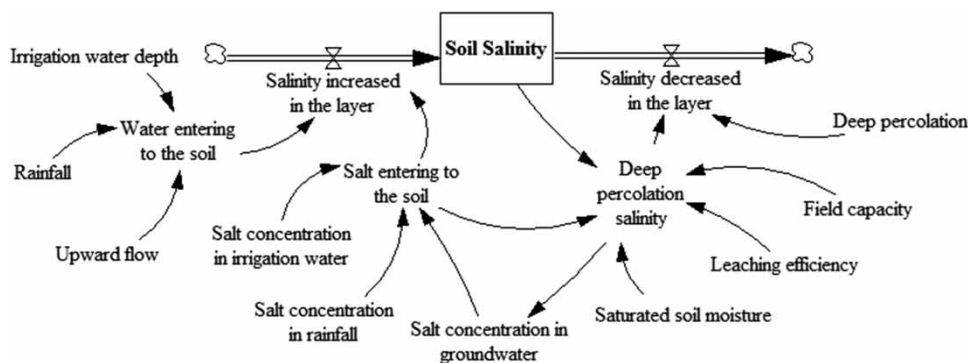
Irrigation water depth

Salinity increased in the layer

Soil Salinity

Salinity decreased in the layer

Deep percolation

Water entering to the soil

Rainfall

Salt entering to the soil

Deep percolation salinity

Field capacity

Upward flow

Salt concentration in irrigation water

Leaching efficiency

Salt concentration in rainfall

Salt concentration in groundwater

Saturated soil moisture